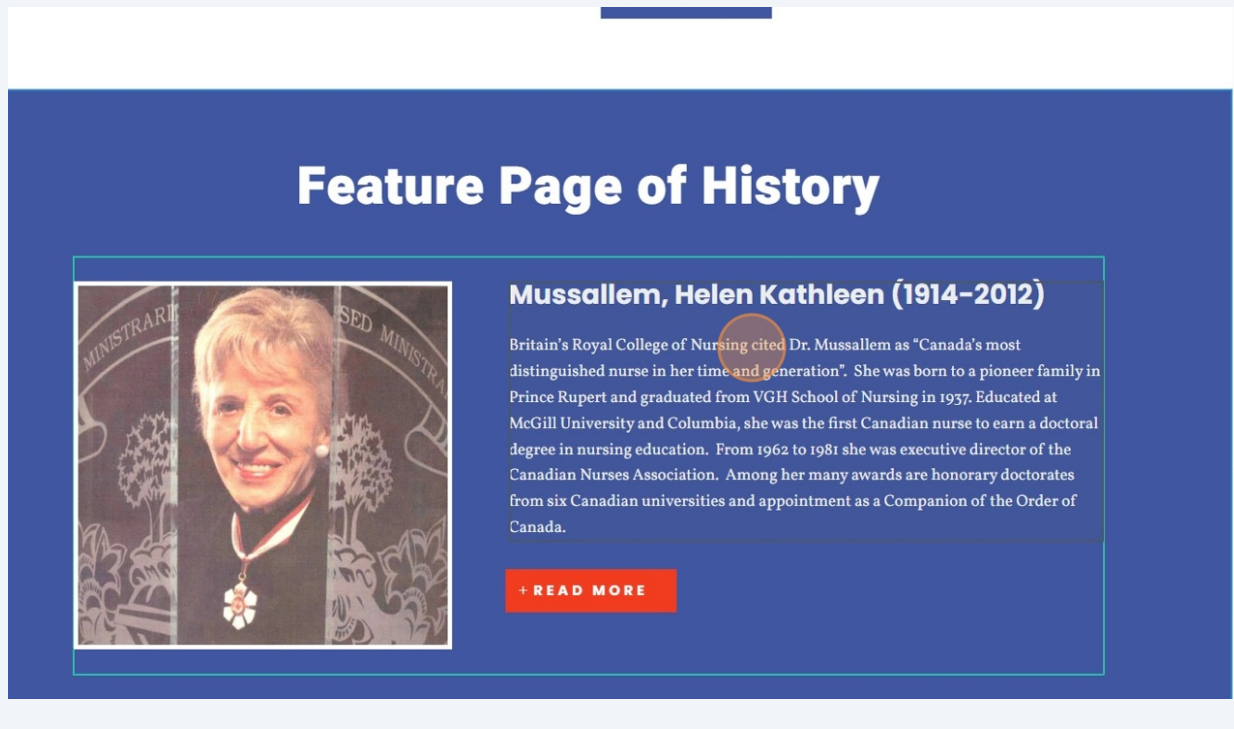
Feature Page of History

Mussallem, Helen Kathleen (1914-2012)

Britain's Royal College of Nursing cited Dr. Mussallem as "Canada's most distinguished nurse in her time and generation". She was born to a pioneer family in Prince Rupert and graduated from VGH School of Nursing in 1937. Educated at McGill University and Columbia, she was the first Canadian nurse to earn a doctoral degree in nursing education. From 1962 to 1981 she was executive director of the Canadian Nurses Association. Among her many awards are honorary doctorates from six Canadian universities and appointment as a Companion of the Order of Canada.

+ READ MORE